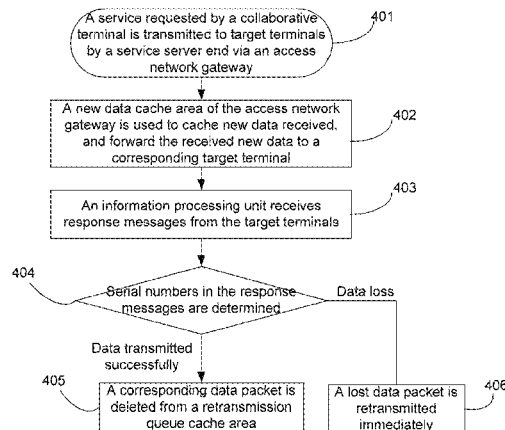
A service requested by a collaborative terminal is transmitted to target terminals by a service server end via an access network gateway

401

A new data cache area of the access network gateway is used to cache new data received, and forward the received new data to a corresponding target terminal

402

An information processing unit receives response messages from the target terminals

403

404

Serial numbers in the response messages are determined

Data loss

Data transmitted successfully

405

A corresponding data packet is deleted from a retransmission queue cache area

A lost data packet is retransmitted immediately

406